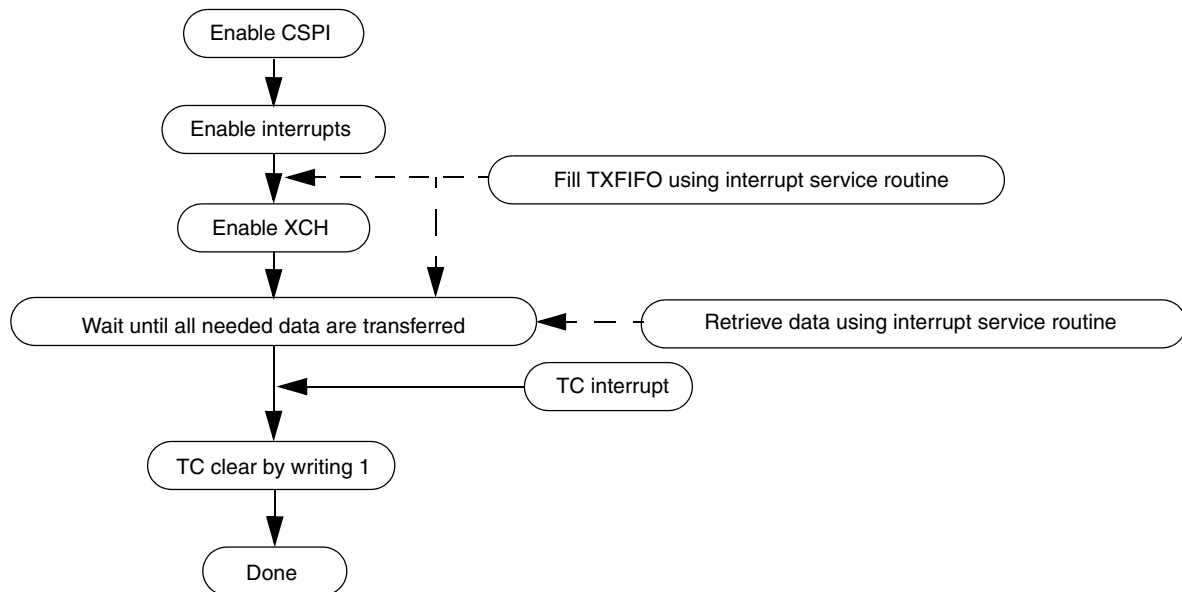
Enable CSPI

Enable interrupts

Fill TXFIFO using interrupt service routine

Enable XCH

Wait until all needed data are transferred

Retrieve data using interrupt service routine

TC interrupt

TC clear by writing 1

Done